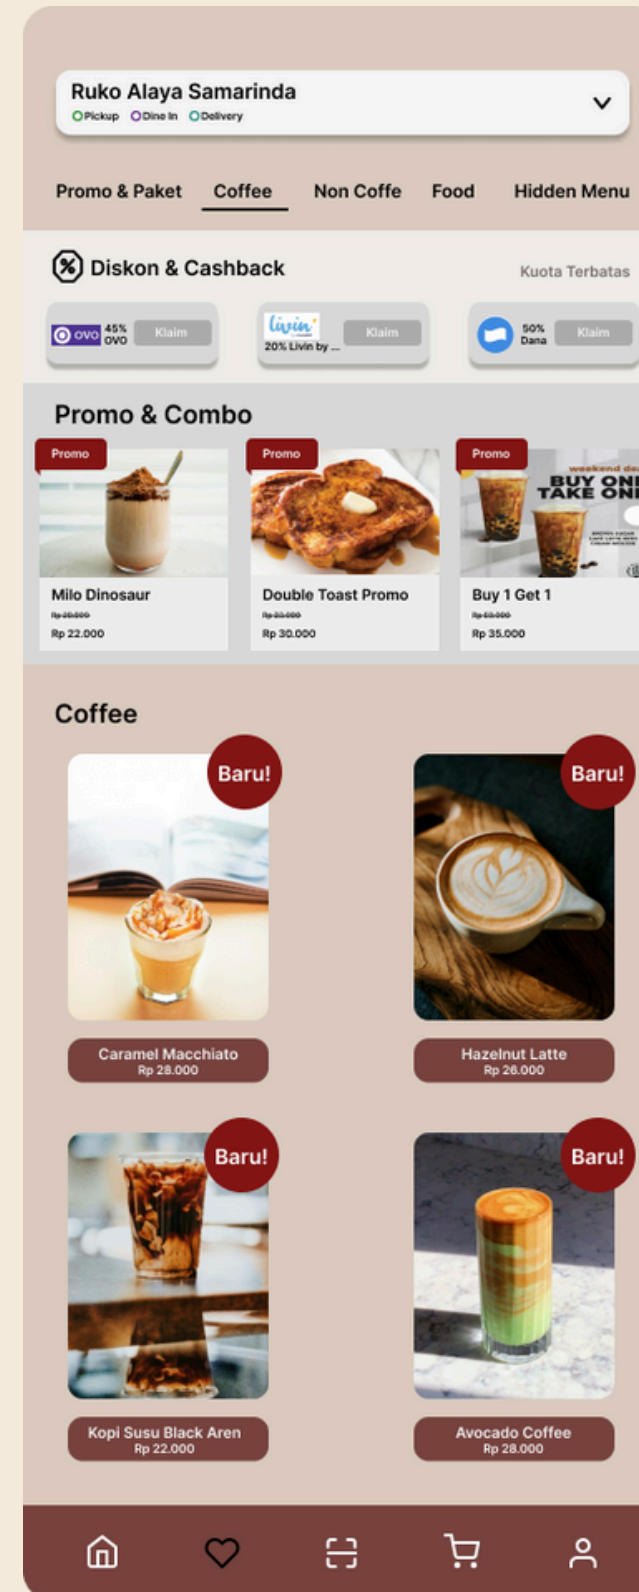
Ruko Alaya Samarinda
Pickup Dine In Delivery

Promo & Paket Coffee Non Coffe Food Hidden Menu

Diskon & Cashback
Kuota Terbatas

OVO 45% OVO Klaim
livin' 20% Livin by ... Klaim
50% Dana Klaim

Promo & Combo

Promo
Milo Dinosaur
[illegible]
Rp 22.000

Promo
Double Toast Promo
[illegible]
Rp 30.000

Promo
BUY ONE TAKE ONE
Buy 1 Get 1
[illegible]
Rp 35.000

Coffee

Baru!
Caramel Macchiato
Rp 28.000

Baru!
Hazelnut Latte
Rp 26.000

Baru!
Kopi Susu Black Aren
Rp 22.000

Baru!
Avocado Coffee
Rp 28.000